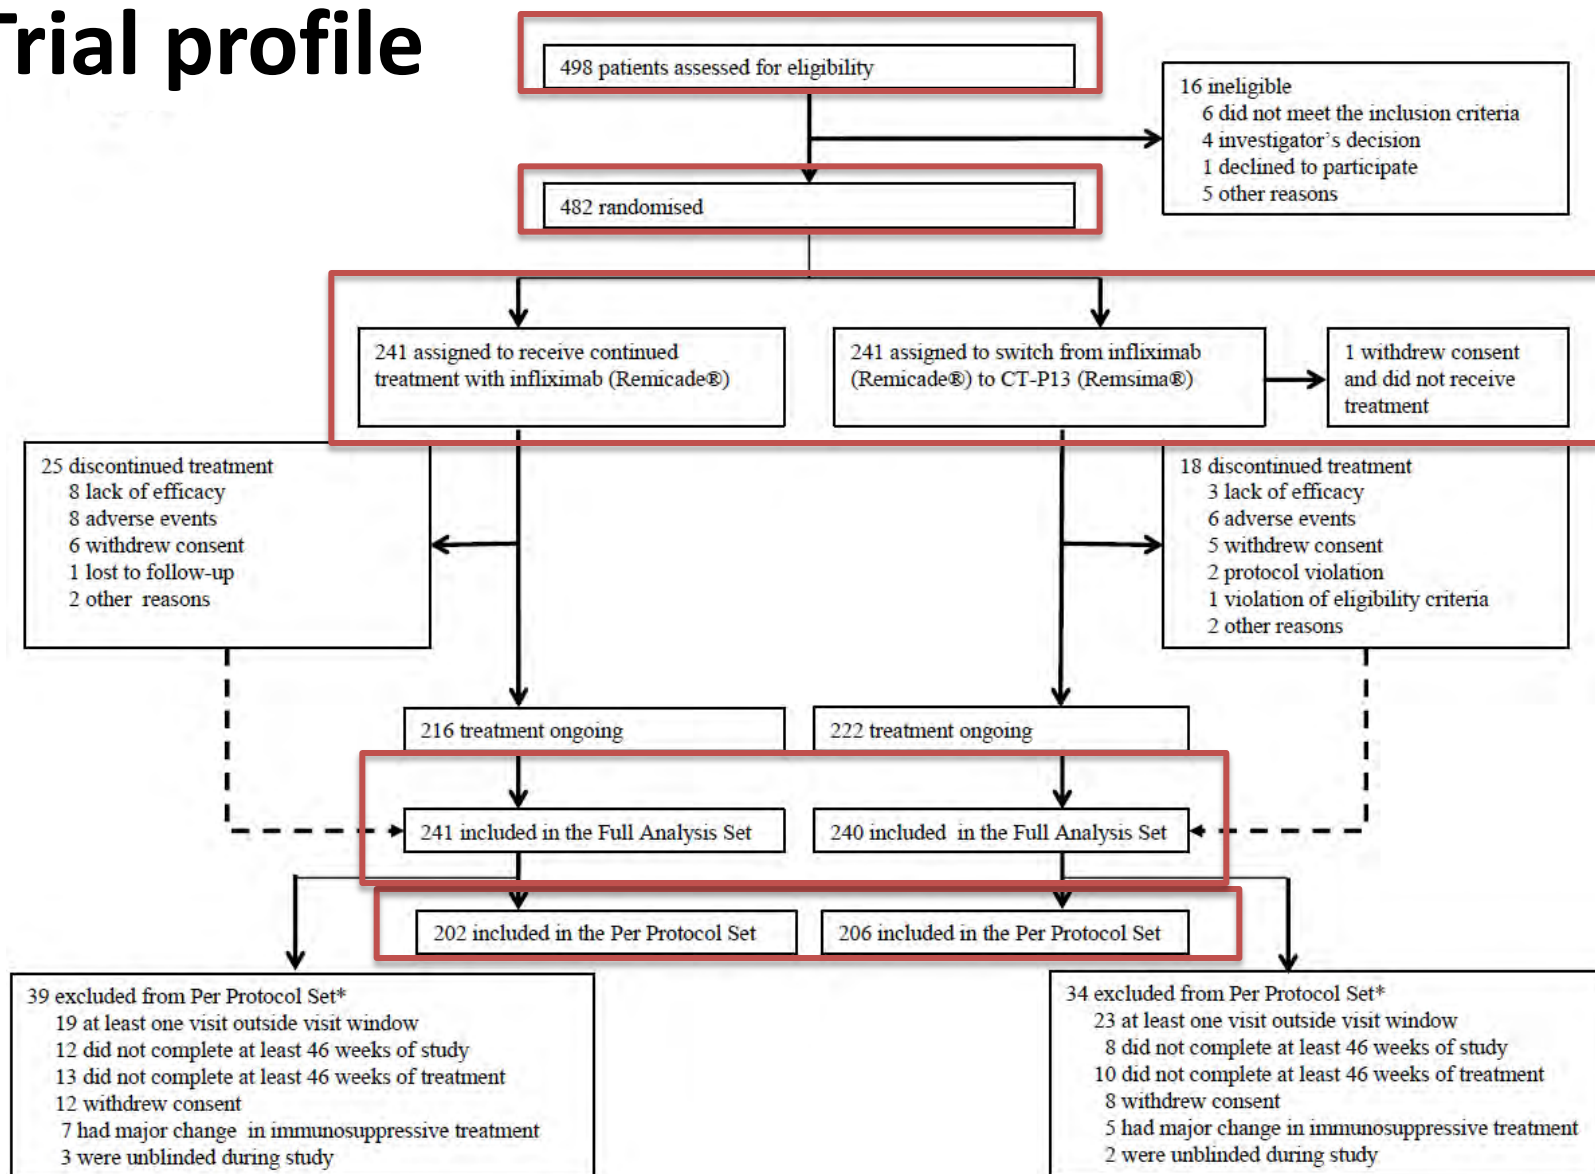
rial profile

498 patients assessed for eligibility

16 ineligible
6 did not meet the inclusion criteria
4 investigator's decision
1 declined to participate
5 other reasons

482 randomised

241 assigned to receive continued treatment with infliximab (Remicade®)

241 assigned to switch from infliximab (Remicade®) to CT-P13 (Remsima®)

1 withdrew consent and did not receive treatment

25 discontinued treatment
8 lack of efficacy
8 adverse events
6 withdrew consent
1 lost to follow-up
2 other reasons

18 discontinued treatment
3 lack of efficacy
6 adverse events
5 withdrew consent
2 protocol violation
1 violation of eligibility criteria
2 other reasons

216 treatment ongoing

222 treatment ongoing

241 included in the Full Analysis Set

240 included in the Full Analysis Set

202 included in the Per Protocol Set

206 included in the Per Protocol Set

39 excluded from Per Protocol Set*
19 at least one visit outside visit window
12 did not complete at least 46 weeks of study
13 did not complete at least 46 weeks of treatment
12 withdrew consent
7 had major change in immunosuppressive treatment
3 were unblinded during study

34 excluded from Per Protocol Set*
23 at least one visit outside visit window
8 did not complete at least 46 weeks of study
10 did not complete at least 46 weeks of treatment
8 withdrew consent
5 had major change in immunosuppressive treatment
2 were unblinded during study